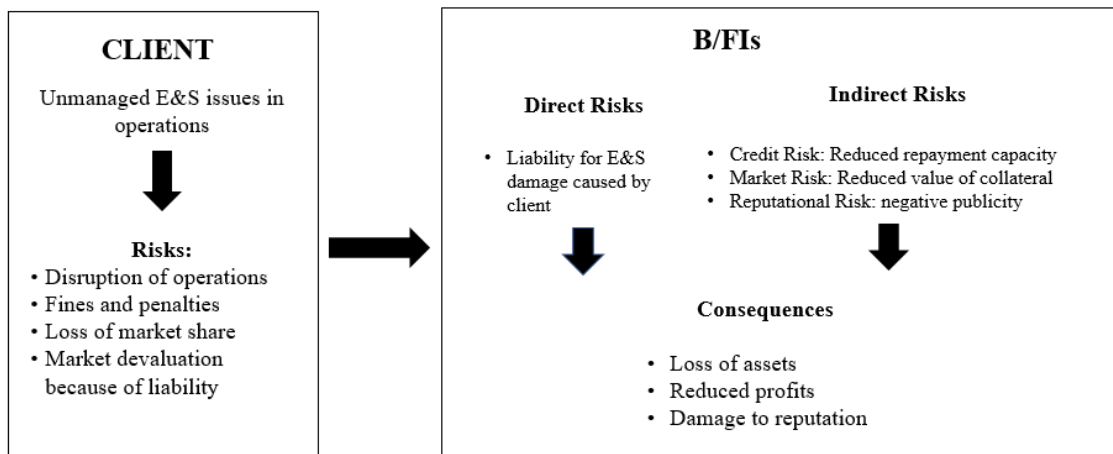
CLIENT

Unmanaged E&S issues in operations

Risks:
• Disruption of operations
• Fines and penalties
• Loss of market share
• Market devaluation because of liability

B/FIs

Direct Risks

• Liability for E&S damage caused by client

Indirect Risks

• Credit Risk: Reduced repayment capacity
• Market Risk: Reduced value of collateral
• Reputational Risk: negative publicity

Consequences

• Loss of assets
• Reduced profits
• Damage to reputation